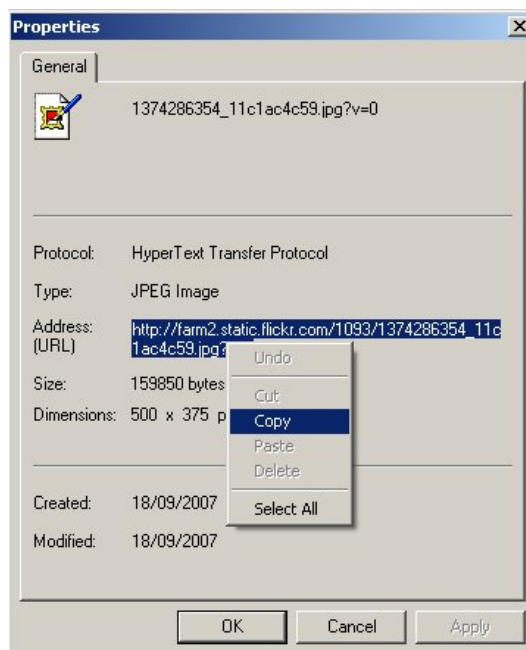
Properties

×

General

1374286354_11c1ac4c59.jpg?v=0

Protocol: HyperText Transfer Protocol

Type: JPEG Image

Address: (URL) http://farm2.static.flickr.com/1093/1374286354_11c1ac4c59.jpg?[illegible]

Size: 159850 bytes

Dimensions: 500 x 375 p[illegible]

Undo

Cut

Copy

Paste

Delete

Select All

Created: 18/09/2007

Modified: 18/09/2007

OK

Cancel

Apply